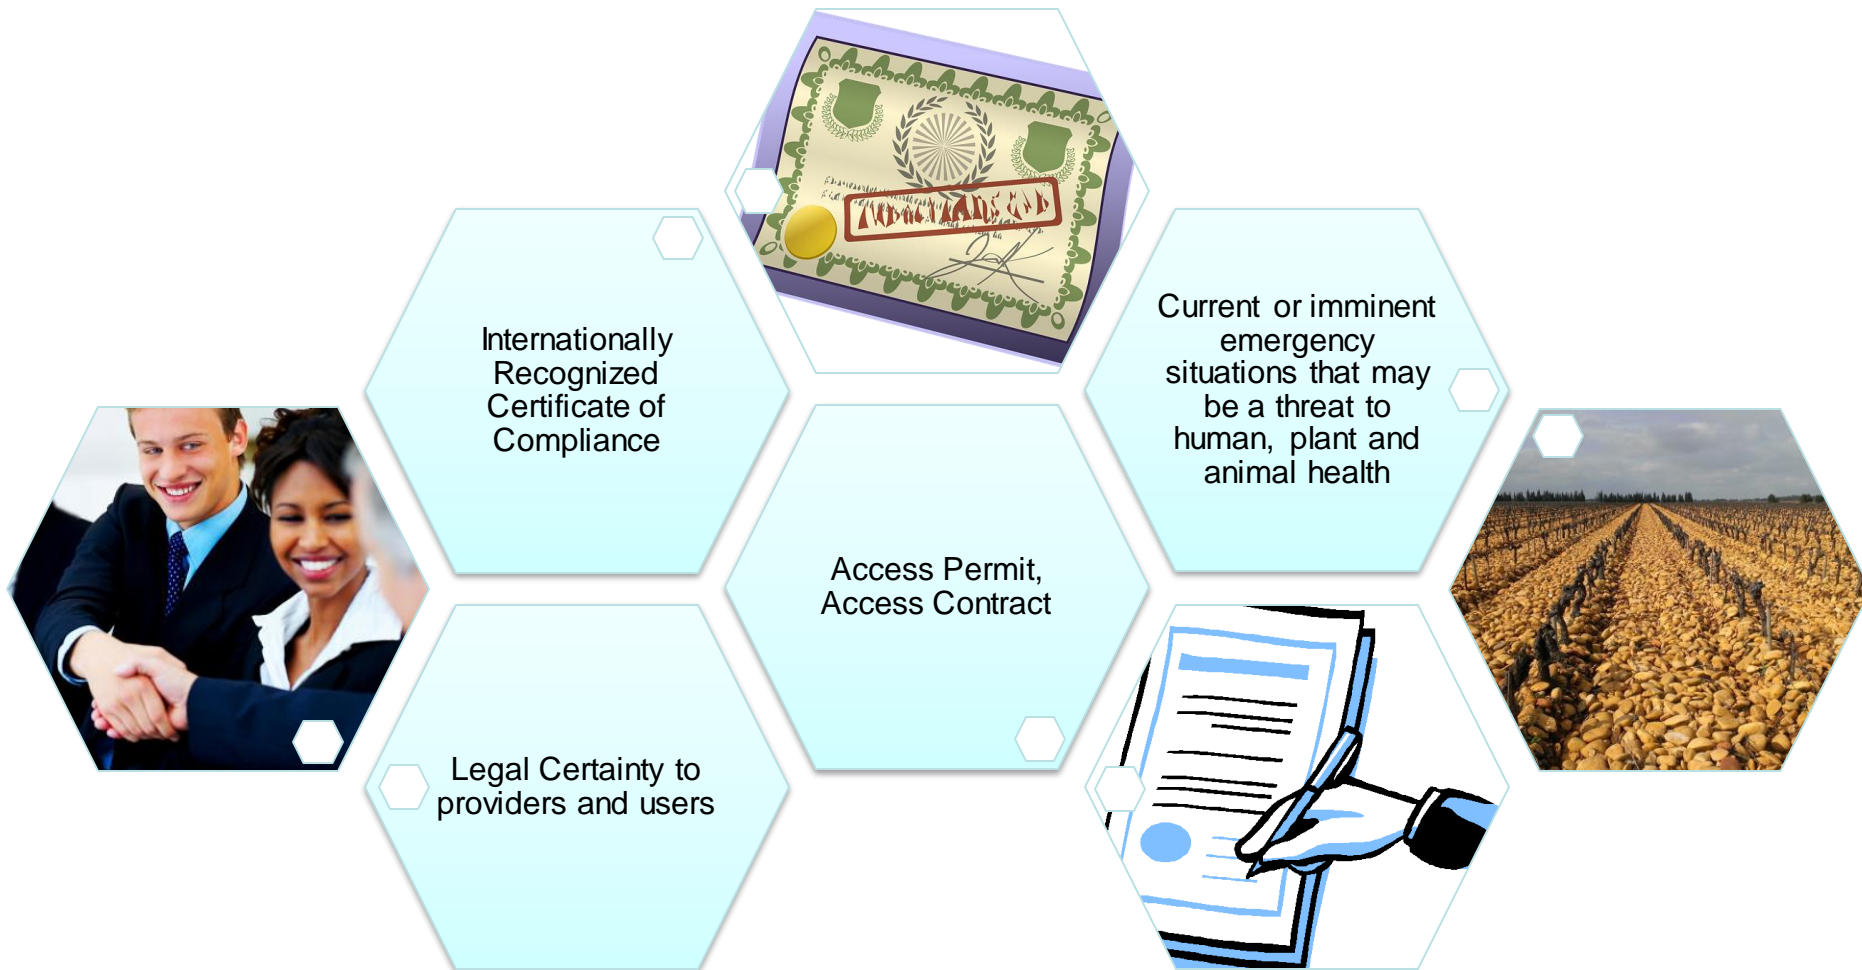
Internationally Recognized Certificate of Compliance

Current or imminent emergency situations that may be a threat to human, plant and animal health

Access Permit, Access Contract

Legal Certainty to providers and users